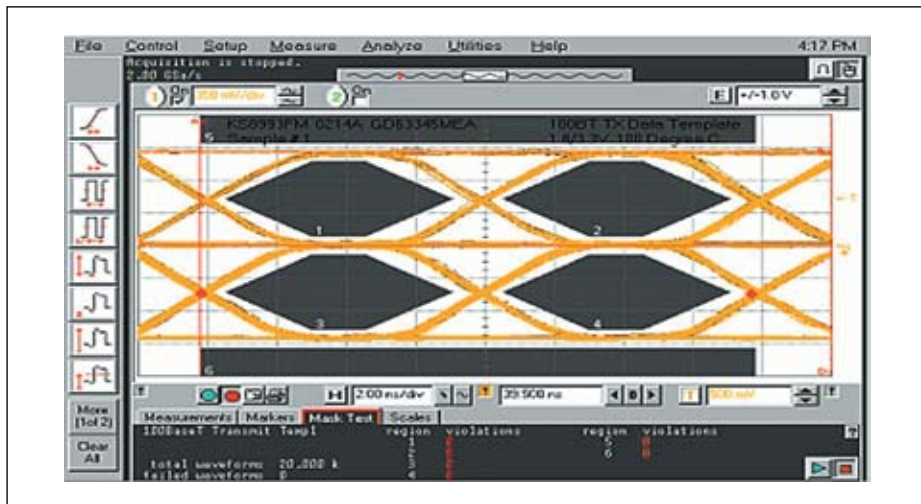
File Control Setup Measure Analyze Utilities Help 4:17 PM

Acquisition is stopped.
2.00 GSa/s

1 On 350 mV/div

2 On

E +/-1.0V

KS8993FM 0214A GD63345MEA
Sample # 1

100BT TX Data Template
1.8/3.3V 100 Degree C

5

1

2

3

4

6

More (1of 2)

Clear All

2.00 ns/div

39.500 ns

500 mV

Measurements Markers Mask Test Scales

100BaseT Transmit Templ

region violations
1 0
2 0
3 0
4 0

region violations
5 0
6 0

total waveforms 20.000 k
failed waveforms 0